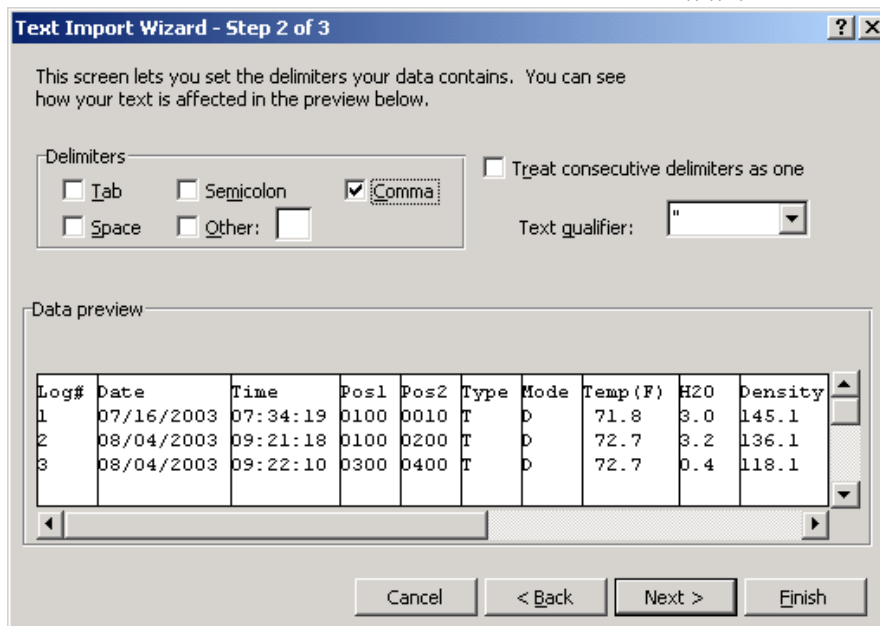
Text Import Wizard - Step 2 of 3

?
X

This screen lets you set the delimiters your data contains. You can see how your text is affected in the preview below.

Delimiters
Tab
Semicolon
Comma
Space
Other:

Treat consecutive delimiters as one

Text qualifier: "

Data preview

| Log# | Date | Time | Pos1 | Pos2 | Type | Mode | Temp(F) | H2O | Density |
|---|---|---|---|---|---|---|---|---|---|
| 1 | 07/16/2003 | 07:34:19 | 0100 | 0010 | T | D | 71.8 | 3.0 | 145.1 |
| 2 | 08/04/2003 | 09:21:18 | 0100 | 0200 | T | D | 72.7 | 3.2 | 136.1 |
| 3 | 08/04/2003 | 09:22:10 | 0300 | 0400 | T | D | 72.7 | 0.4 | 118.1 |

Cancel
< Back
Next >
Finish